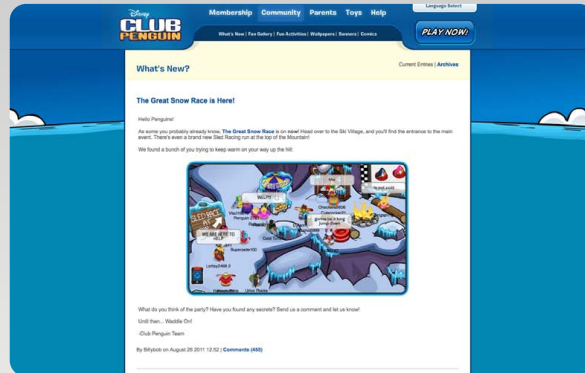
Disney CLUB PENGUIN

Membership Community Parents Toys Help

Language Select

What's New | Fan Gallery | Fun Activities | Wallpapers | Screens | Comics

PLAY NOW!

What's New?

Current Entries | Archives

The Great Snow Race is Here!

Hello Penguins!

As some you probably already know, The Great Snow Race is on now! Head over to the Ski Village, and you'll find the entrance to the main event. There's even a brand new Sled Racing run at the top of the Mountain!

We found a bunch of you trying to keep warm on your way up the hill:

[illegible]

What do you think of the party? Have you found any secrets? Send us a comment and let us know!

Until then... Waddle On!

-Club Penguin Team

By Billybob on August 26 2011 12:52 | Comments (450)